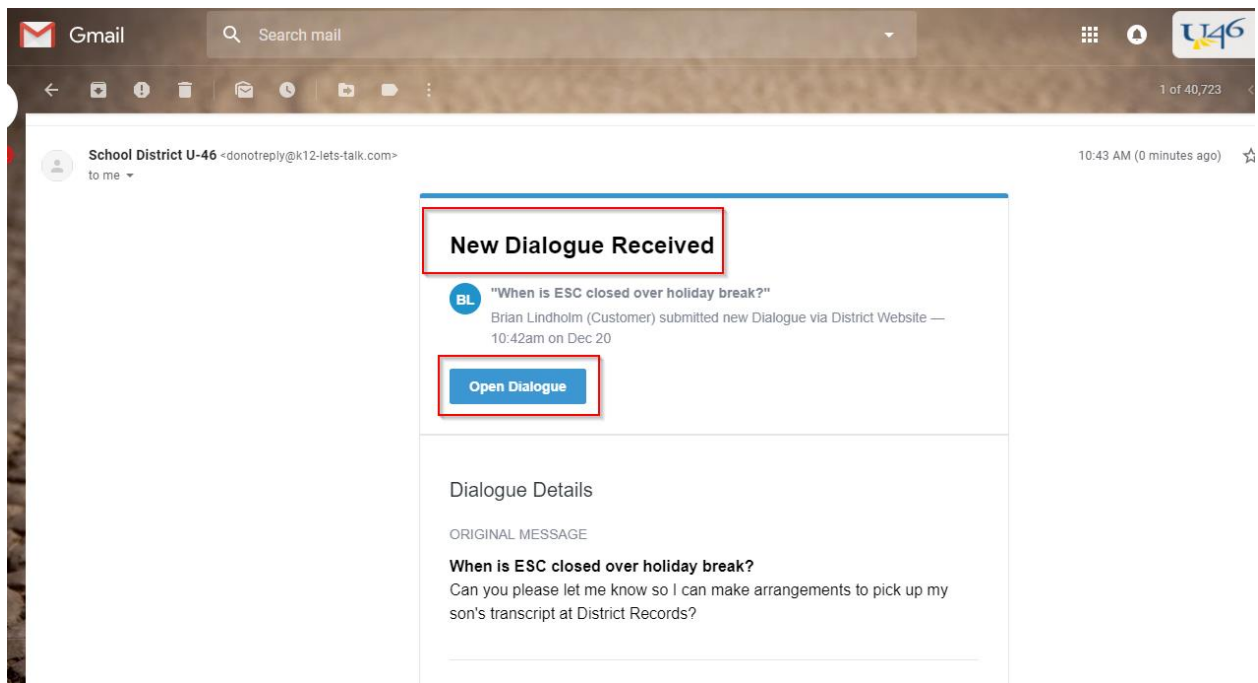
Gmail

Search mail

U46

1 of 40,723

School District U-46 <donotreply@k12-lets-talk.com>
to me

10:43 AM (0 minutes ago)

New Dialogue Received

BL

"When is ESC closed over holiday break?"
Brian Lindholm (Customer) submitted new Dialogue via District Website — 10:42am on Dec 20

Open Dialogue

Dialogue Details

ORIGINAL MESSAGE

When is ESC closed over holiday break?
Can you please let me know so I can make arrangements to pick up my son's transcript at District Records?